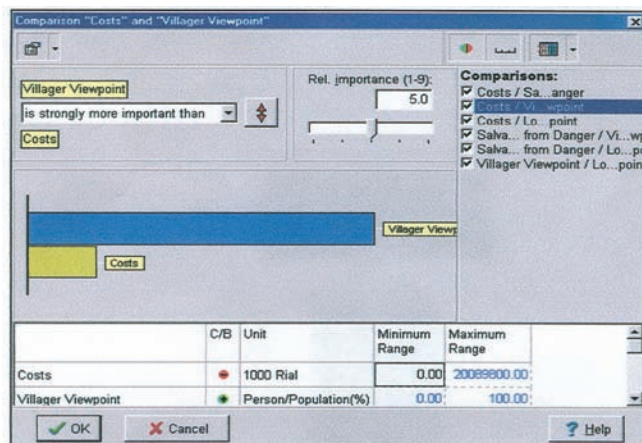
Comparison "Costs" and "Villager Viewpoint"

Villager Viewpoint

is strongly more important than

Costs

Rel. importance (1-9):

5.0

Comparisons:

Costs / Sa...anger

Costs / Vi...wpoint

Costs / Lo...point

Salva... from Danger / Vi...wp

Salva... from Danger / Lo...po

Villager Viewpoint / Lo...point

Villager Viewp

Costs

| | C/B | Unit | Minimum Range | Maximum Range |
|---|---|---|---|---|
| Costs | | 1000 Rial | 0.00 | 20089800.00 |
| Villager Viewpoint | | Person/Population(%) | 0.00 | 100.00 |

OK

Cancel

Help